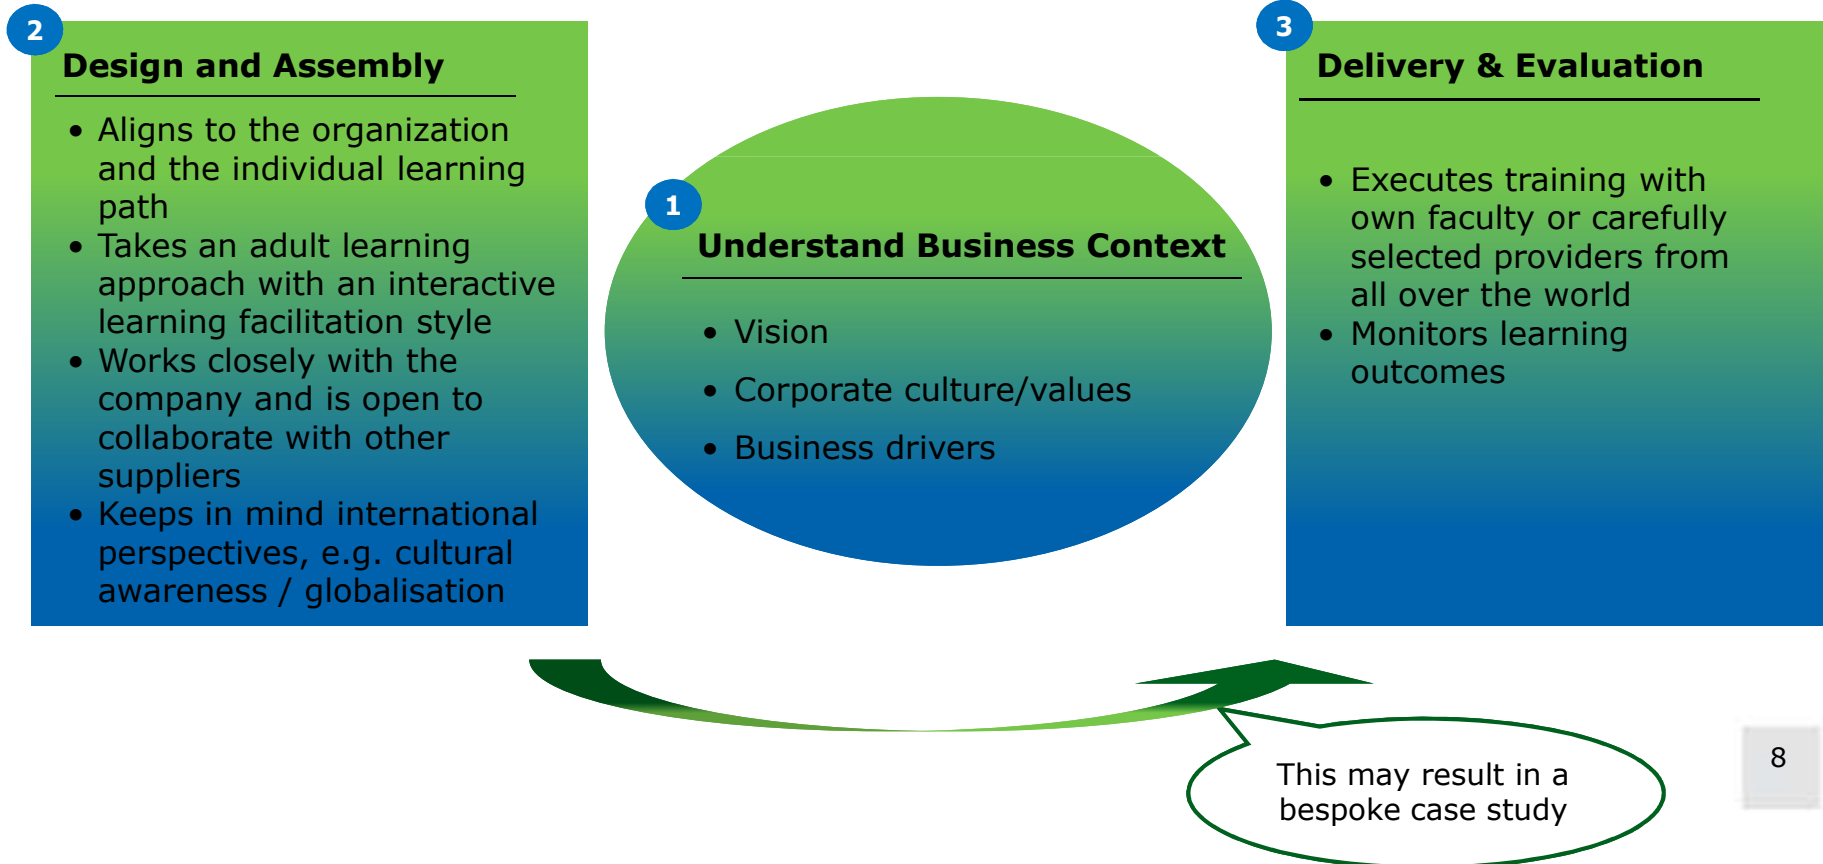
1

Understand Business Context

- Vision
- Corporate culture/values
- Business drivers

2

Design and Assembly

- Aligns to the organization and the individual learning path
- Takes an adult learning approach with an interactive learning facilitation style
- Works closely with the company and is open to collaborate with other suppliers
- Keeps in mind international perspectives, e.g. cultural awareness / globalisation

3

Delivery & Evaluation

- Executes training with own faculty or carefully selected providers from all over the world
- Monitors learning outcomes

This may result in a bespoke case study

8